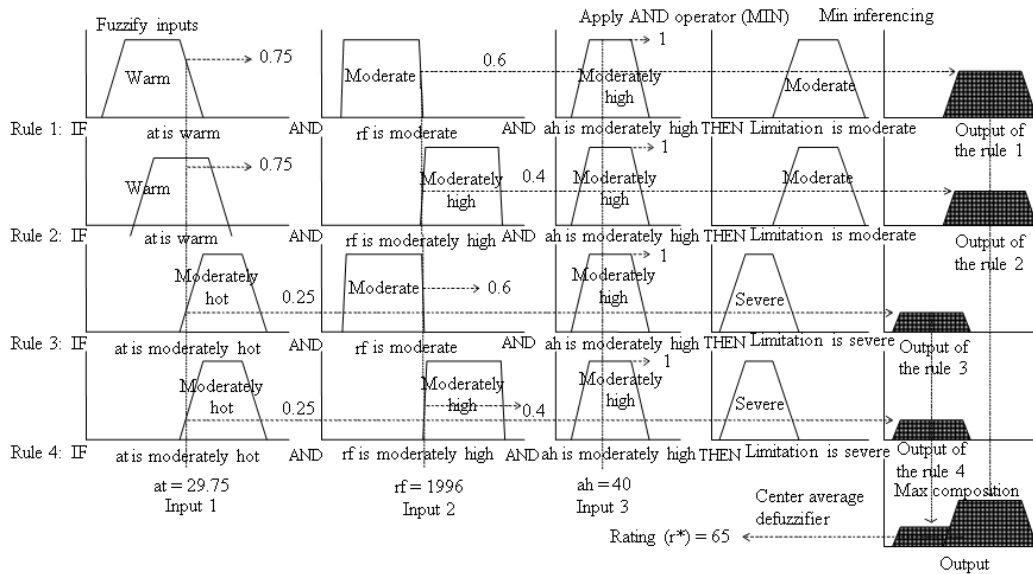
Fuzzify inputs

Apply AND operator (MIN)

Min inferencing

Warm

0.75

Moderate

0.6

1

Moderately high

Moderate

Rule 1: IF at is warm AND rf is moderate AND ah is moderately high THEN Limitation is moderate

Output of the rule 1

Warm

0.75

Moderately high

0.4

1

Moderately high

Moderate

Rule 2: IF at is warm AND rf is moderately high AND ah is moderately high THEN Limitation is moderate

Output of the rule 2

Moderately hot

0.25

Moderate

0.6

1

Moderately high

Severe

Rule 3: IF at is moderately hot AND rf is moderate AND ah is moderately high THEN Limitation is severe

Output of the rule 3

Moderately hot

0.25

Moderately high

0.4

1

Moderately high

Severe

Rule 4: IF at is moderately hot AND rf is moderately high AND ah is moderately high THEN Limitation is severe

Output of the rule 4

at = 29.75
Input 1

rf = 1996
Input 2

ah = 40
Input 3

Max composition

Center average defuzzifier

Rating (r*) = 65

Output